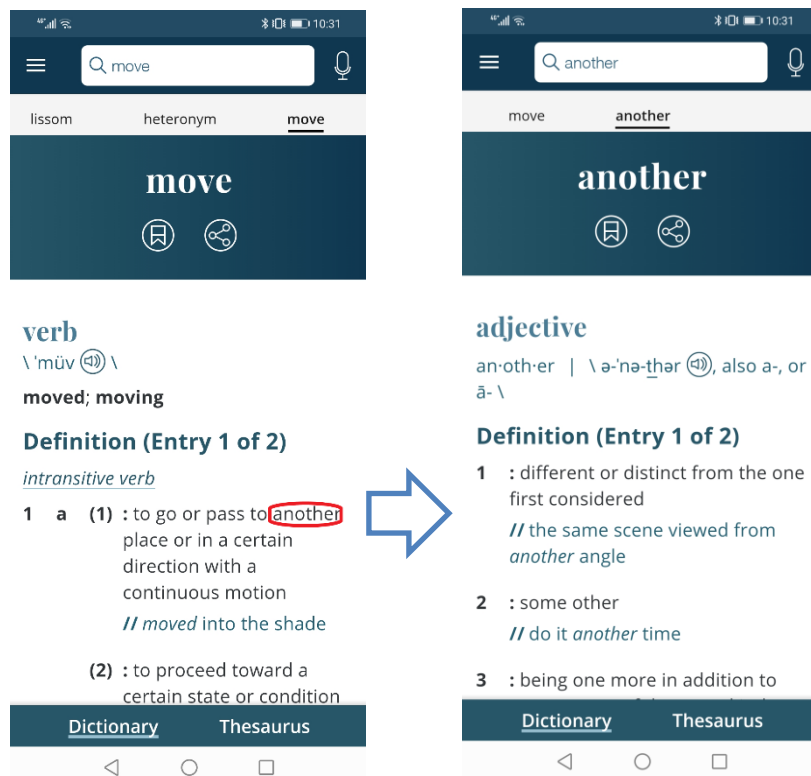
10:31

move

lissom heteronym move

move

verb
\ ˈmüv \

moved; moving

Definition (Entry 1 of 2)

intransitive verb

1 a (1) : to go or pass to another place or in a certain direction with a continuous motion

// moved into the shade

(2) : to proceed toward a certain state or condition

Dictionary Thesaurus

10:31

another

move another

another

adjective
an·oth·er | \ ə-ˈnə-t͟hər \, also a-, or ā- \

Definition (Entry 1 of 2)

1 : different or distinct from the one first considered

// the same scene viewed from another angle

2 : some other

// do it another time

3 : being one more in addition to

Dictionary Thesaurus